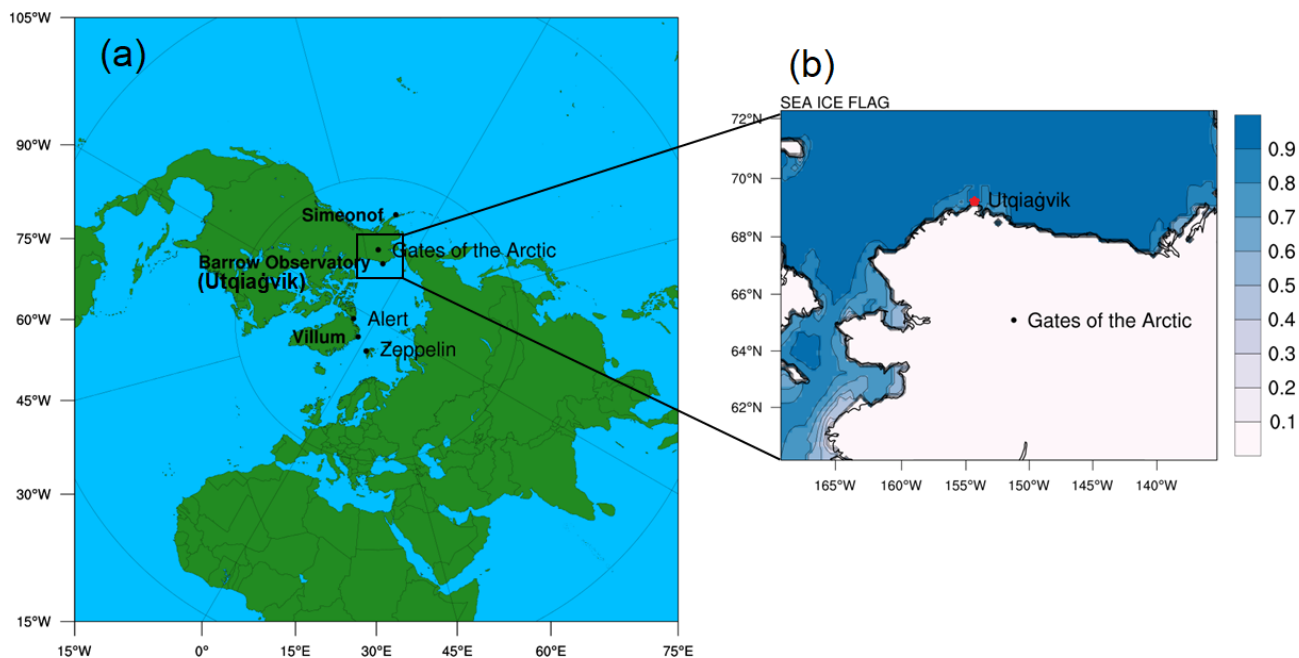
(a)

105°W
90°W
75°W
60°W
45°W
30°W
15°W

Simeonof
Gates of the Arctic
Barrow Observatory
(Utqiaġvik)
Alert
Villum
Zeppelin

15°W
0°
15°E
30°E
45°E
60°E
75°E

(b)

SEA ICE FLAG

72°N
70°N
68°N
66°N
64°N
62°N

Utqiaġvik
Gates of the Arctic

165°W
160°W
155°W
150°W
145°W
140°W

0.9
0.8
0.7
0.6
0.5
0.4
0.3
0.2
0.1